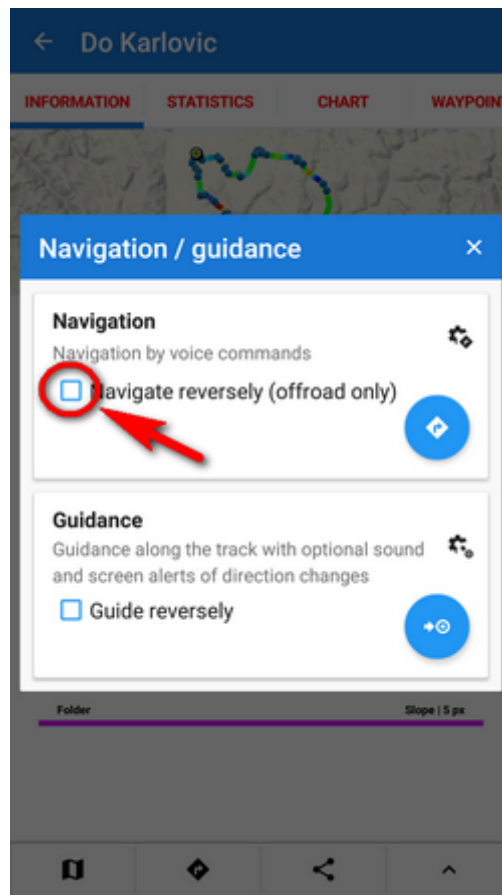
Do Karlovic

INFORMATION STATISTICS CHART WAYPOIN

Navigation / guidance ×

Navigation

Navigation by voice commands

Navigate reversely (offroad only)

Guidance

Guidance along the track with optional sound and screen alerts of direction changes

Guide reversely

Folder Slope | 5 px